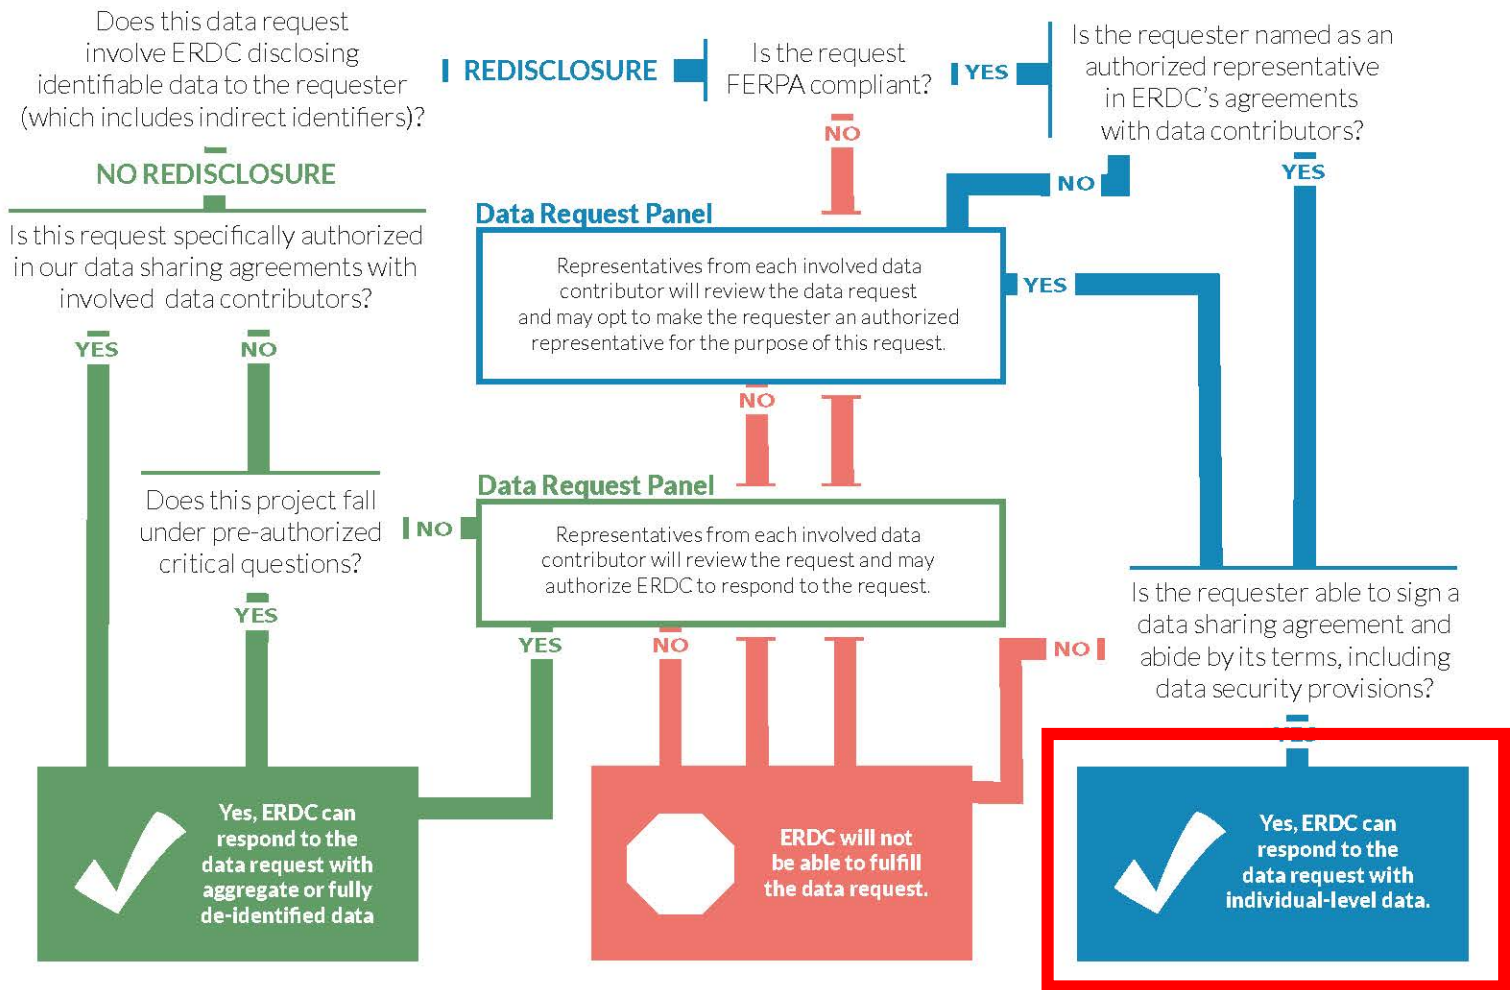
Does this data request involve ERDC disclosing identifiable data to the requester (which includes indirect identifiers)?

REDISCLOSURE

Is the request FERPA compliant?

YES

Is the requester named as an authorized representative in ERDC's agreements with data contributors?

NO

NO REDISCLOSURE

Is this request specifically authorized in our data sharing agreements with involved data contributors?

NO

YES

Data Request Panel

Representatives from each involved data contributor will review the data request and may opt to make the requester an authorized representative for the purpose of this request.

YES

YES

NO

NO

Does this project fall under pre-authorized critical questions?

NO

Data Request Panel

Representatives from each involved data contributor will review the request and may authorize ERDC to respond to the request.

YES

YES

NO

NO

Is the requester able to sign a data sharing agreement and abide by its terms, including data security provisions?

YES

Yes, ERDC can respond to the data request with aggregate or fully de-identified data

ERDC will not be able to fulfill the data request.

Yes, ERDC can respond to the data request with individual-level data.